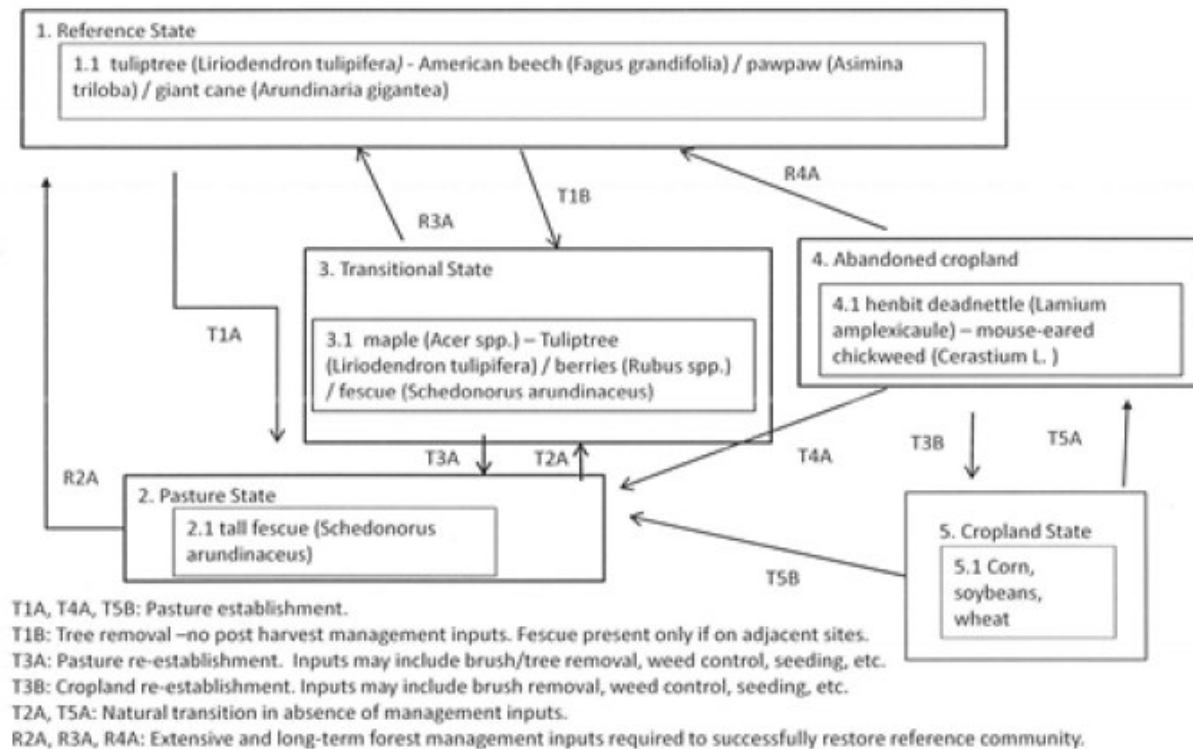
1. Reference State

1.1 tuliptree (Liriodendron tulipifera) - American beech (Fagus grandifolia) / pawpaw (Asimina triloba) / giant cane (Arundinaria gigantea)

R4A

T1B

R3A

3. Transitional State

3.1 maple (Acer spp.) – Tuliptree (Liriodendron tulipifera) / berries (Rubus spp.) / fescue (Schedonorus arundinaceus)

4. Abandoned cropland

4.1 henbit deadnettle (Lamium amplexicaule) – mouse-eared chickweed (Cerastium L. )

T1A

T3A

T2A

T4A

T3B

T5A

R2A

2. Pasture State

2.1 tall fescue (Schedonorus arundinaceus)

5. Cropland State

5.1 Corn, soybeans, wheat

T5B

T1A, T4A, T5B: Pasture establishment.
T1B: Tree removal –no post harvest management inputs. Fescue present only if on adjacent sites.
T3A: Pasture re-establishment. Inputs may include brush/tree removal, weed control, seeding, etc.
T3B: Cropland re-establishment. Inputs may include brush removal, weed control, seeding, etc.
T2A, T5A: Natural transition in absence of management inputs.
R2A, R3A, R4A: Extensive and long-term forest management inputs required to successfully restore reference community.